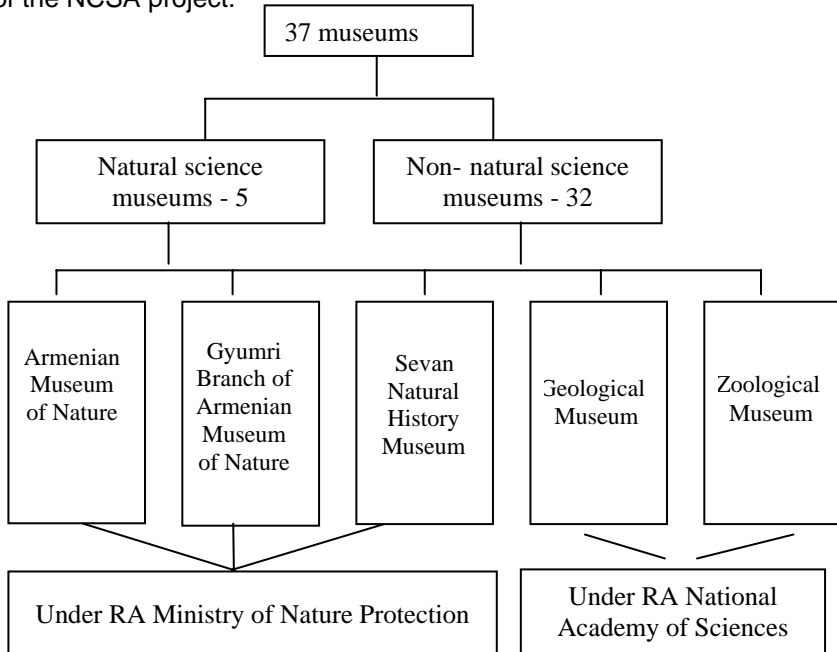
of the NCSA project.

37 museums

Natural science museums - 5

Non- natural science museums - 32

Armenian Museum of Nature

Gyumri Branch of Armenian Museum of Nature

Sevan Natural History Museum

Geological Museum

Zoological Museum

Under RA Ministry of Nature Protection

Under RA National Academy of Sciences